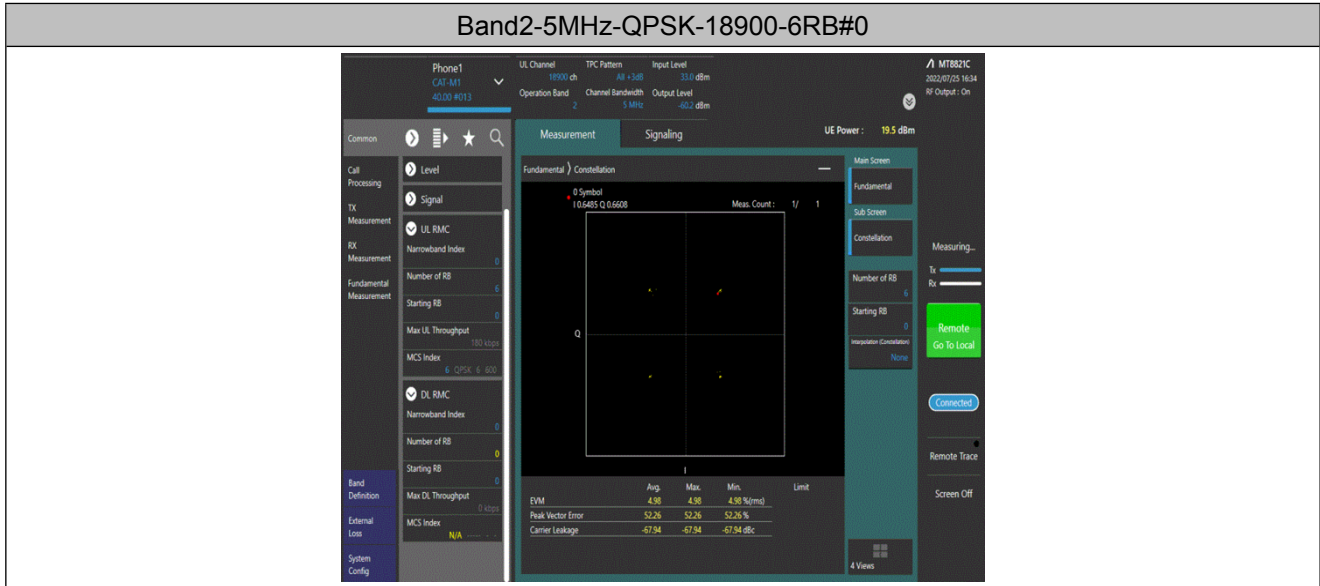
Band2-5MHz-QPSK-18900-6RB#0

Phone1
CAT-M1
40.00 #013

UL Channel 18900 ch
TPC Pattern All +3dB
Input Level 33.0 dBm
Operation Band 2
Channel Bandwidth 5 MHz
Output Level -60.2 dBm

MT8821C
2022/07/25 16:34
RF Output : On

Common

Call Processing
TX Measurement
RX Measurement
Fundamental Measurement

Level
Signal
UL RMC
Narrowband Index 0
Number of RB 6
Starting RB 0
Max UL Throughput 180 kbps
MCS Index 6 QPSK 6 600
DL RMC
Narrowband Index 0
Number of RB 0
Starting RB 0
Max DL Throughput 0 kbps
MCS Index N/A

Band Definition
External Loss
System Config

Measurement
Signaling
UE Power : 19.5 dBm

Fundamental 〉 Constellation

0 Symbol
I 0.6485 Q 0.6608
Meas. Count : 1/ 1

Q
I

| | Avg. | Max. | Min. | Limit |
|---|---|---|---|---|
| EVM | 4.98 | 4.98 | 4.98 %(rms) | |
| Peak Vector Error | 52.26 | 52.26 | 52.26 % | |
| Carrier Leakage | -67.94 | -67.94 | -67.94 dBc | |

Main Screen
Fundamental
Sub Screen
Constellation
Number of RB 6
Starting RB 0
Interpolation (Constellation) None
4 Views

Measuring...
Tx
Rx
Remote
Go To Local
Connected
Remote Trace
Screen Off